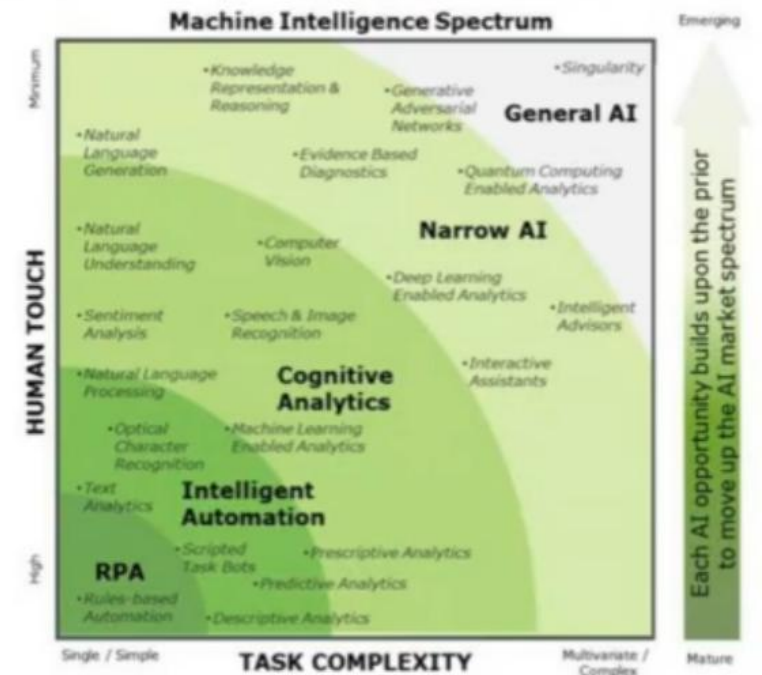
Machine Intelligence Spectrum

Emerging

Minimum

•Knowledge Representation & Reasoning

•Generative Adversarial Networks

•Singularity

General AI

•Natural Language Generation

•Evidence Based Diagnostics

•Quantum Computing Enabled Analytics

Narrow AI

•Natural Language Understanding

•Computer Vision

•Deep Learning Enabled Analytics

•Sentiment Analysis

•Speech & Image Recognition

•Intelligent Advisors

•Natural Language Processing

Cognitive Analytics

•Interactive Assistants

•Optical Character Recognition

•Machine Learning Enabled Analytics

•Text Analytics

Intelligent Automation

High

RPA

•Scripted Task Bots

•Prescriptive Analytics

•Predictive Analytics

•Rules-based Automation

•Descriptive Analytics

HUMAN TOUCH

Each AI opportunity builds upon the prior to move up the AI market spectrum

Single / Simple

TASK COMPLEXITY

Multivariate / Complex

Mature